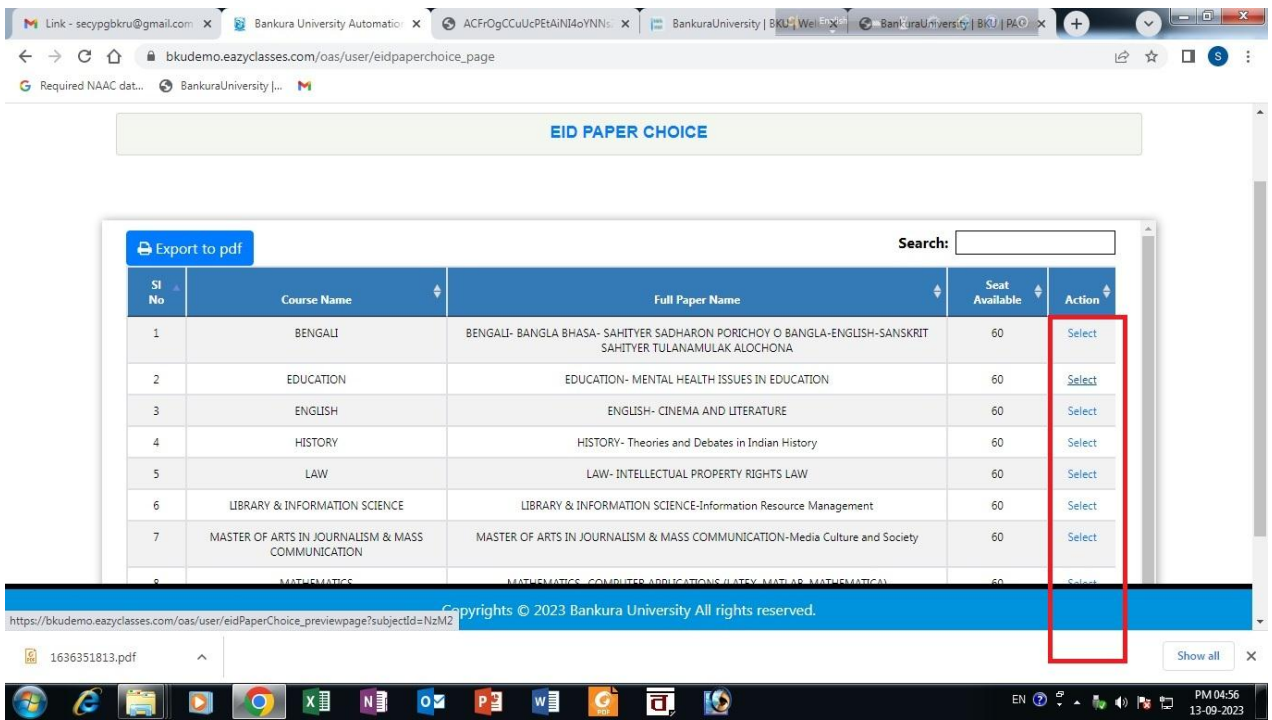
Link - secypgbkru@gmail.com | Bankura University Automation | ACFrOgCCuUcPEtAiNI4oYNNs | BankuraUniversity | BKU | Wel | BankuraUniversity | BKU | PAO

bkudemo.eazyclasses.com/oas/user/eidpaperchoice_page

Required NAAC dat... BankuraUniversity |...

EID PAPER CHOICE

Export to pdf

Search:

| Sl No | Course Name | Full Paper Name | Seat Available | Action |
|---|---|---|---|---|
| 1 | BENGALI | BENGALI- BANGLA BHASA- SAHITYER SADHARON PORICHOY O BANGLA-ENGLISH-SANSKRIT SAHITYER TULANAMULAK ALOCHONA | 60 | Select |
| 2 | EDUCATION | EDUCATION- MENTAL HEALTH ISSUES IN EDUCATION | 60 | Select |
| 3 | ENGLISH | ENGLISH- CINEMA AND LITERATURE | 60 | Select |
| 4 | HISTORY | HISTORY- Theories and Debates in Indian History | 60 | Select |
| 5 | LAW | LAW- INTELLECTUAL PROPERTY RIGHTS LAW | 60 | Select |
| 6 | LIBRARY & INFORMATION SCIENCE | LIBRARY & INFORMATION SCIENCE-Information Resource Management | 60 | Select |
| 7 | MASTER OF ARTS IN JOURNALISM & MASS COMMUNICATION | MASTER OF ARTS IN JOURNALISM & MASS COMMUNICATION-Media Culture and Society | 60 | Select |
| 8 | MATHEMATICS | MATHEMATICS- COMPUTER APPLICATIONS (LATEX, MATLAB, MATHEMATICA) | 60 | Select |

https://bkudemo.eazyclasses.com/oas/user/eidPaperChoice_previewpage?subjectId=NzM2

Copyrights © 2023 Bankura University All rights reserved.

1636351813.pdf

Show all

EN PM 04:56 13-09-2023